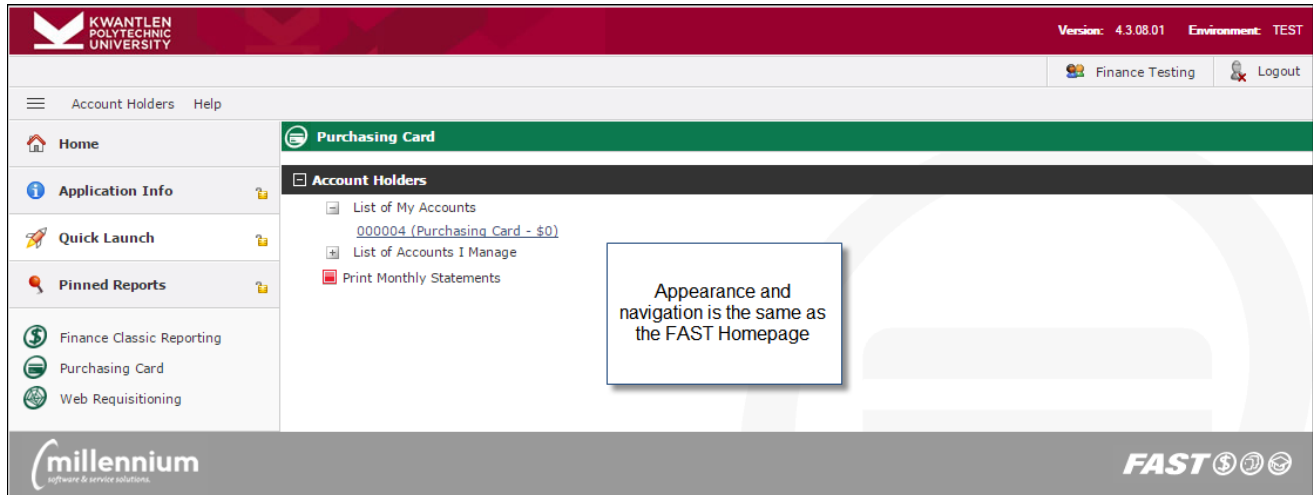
KWANTLEN POLYTECHNIC UNIVERSITY

Version: 4.3.08.01 Environment: TEST

Finance Testing Logout

Account Holders Help

Home

Application Info

Quick Launch

Pinned Reports

Finance Classic Reporting

Purchasing Card

Web Requisitioning

Purchasing Card

Account Holders

List of My Accounts

000004 (Purchasing Card - $0)

List of Accounts I Manage

Print Monthly Statements

Appearance and navigation is the same as the FAST Homepage

millennium
software & service solutions

FAST